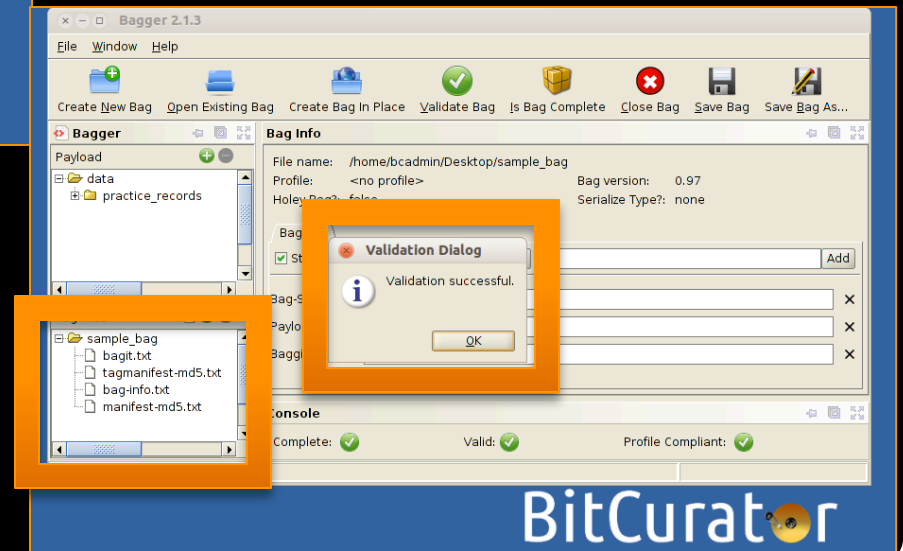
Bagger 2.1.3

File Window Help

Create New Bag Open Existing Bag Create Bag In Place Validate Bag Is Bag Complete Close Bag Save Bag Save Bag As...

Bagger

Payload

data
practice_records

sample_bag
bagit.txt
tagmanifest-md5.txt
bag-info.txt
manifest-md5.txt

Bag Info

File name: /home/bcadmin/Desktop/sample_bag
Profile: <no profile>
Bag version: 0.97
Holey Bag?: false
Serialize Type?: none

Bag
St
Add
Bag-S
Paylo
Baggi

Validation Dialog

Validation successful.

OK

Console

Complete:
Valid:
Profile Compliant:

BitCurator